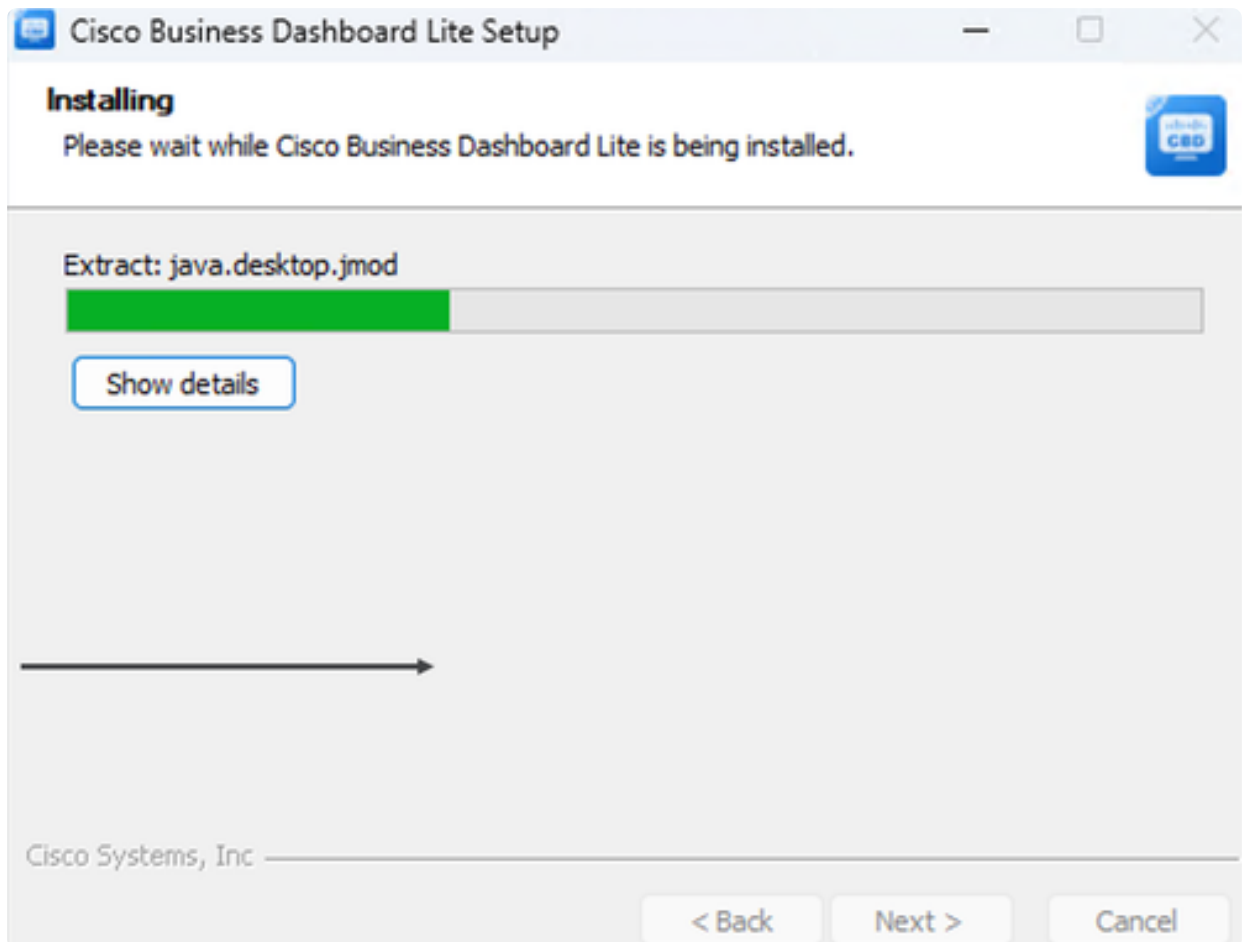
Cisco Business Dashboard Lite Setup

Installing

Please wait while Cisco Business Dashboard Lite is being installed.

CBD

Extract: java.desktop.jmod

Show details

Cisco Systems, Inc

< Back

Next >

Cancel